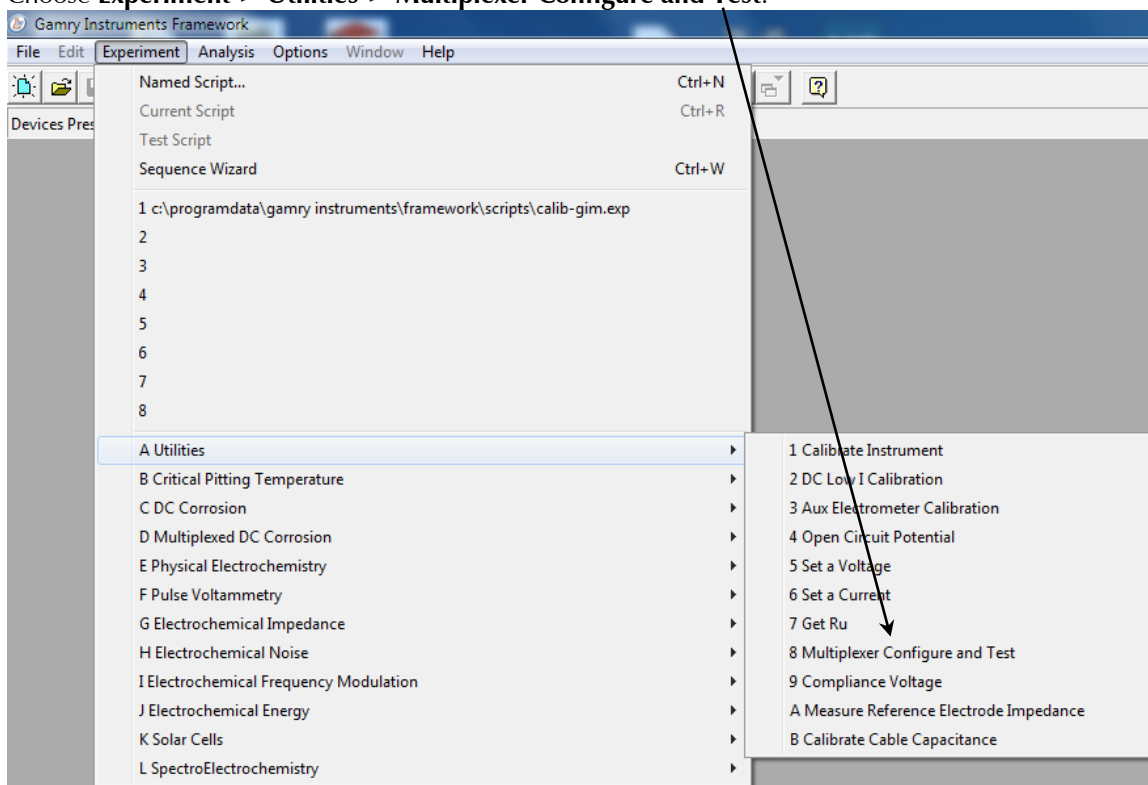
Choose **Experiment > Utilities > Multiplexer Configure and Test**.

Gamry Instruments Framework

File Edit Experiment Analysis Options Window Help

Devices Pres

Named Script... Ctrl+N
Current Script Ctrl+R
Test Script
Sequence Wizard Ctrl+W

1 c:\programdata\gamry instruments\framework\scripts\calib-gim.exp
2
3
4
5
6
7
8

A Utilities
B Critical Pitting Temperature
C DC Corrosion
D Multiplexed DC Corrosion
E Physical Electrochemistry
F Pulse Voltammetry
G Electrochemical Impedance
H Electrochemical Noise
I Electrochemical Frequency Modulation
J Electrochemical Energy
K Solar Cells
L SpectroElectrochemistry

1 Calibrate Instrument
2 DC Low I Calibration
3 Aux Electrometer Calibration
4 Open Circuit Potential
5 Set a Voltage
6 Set a Current
7 Get Ru
8 Multiplexer Configure and Test
9 Compliance Voltage
A Measure Reference Electrode Impedance
B Calibrate Cable Capacitance